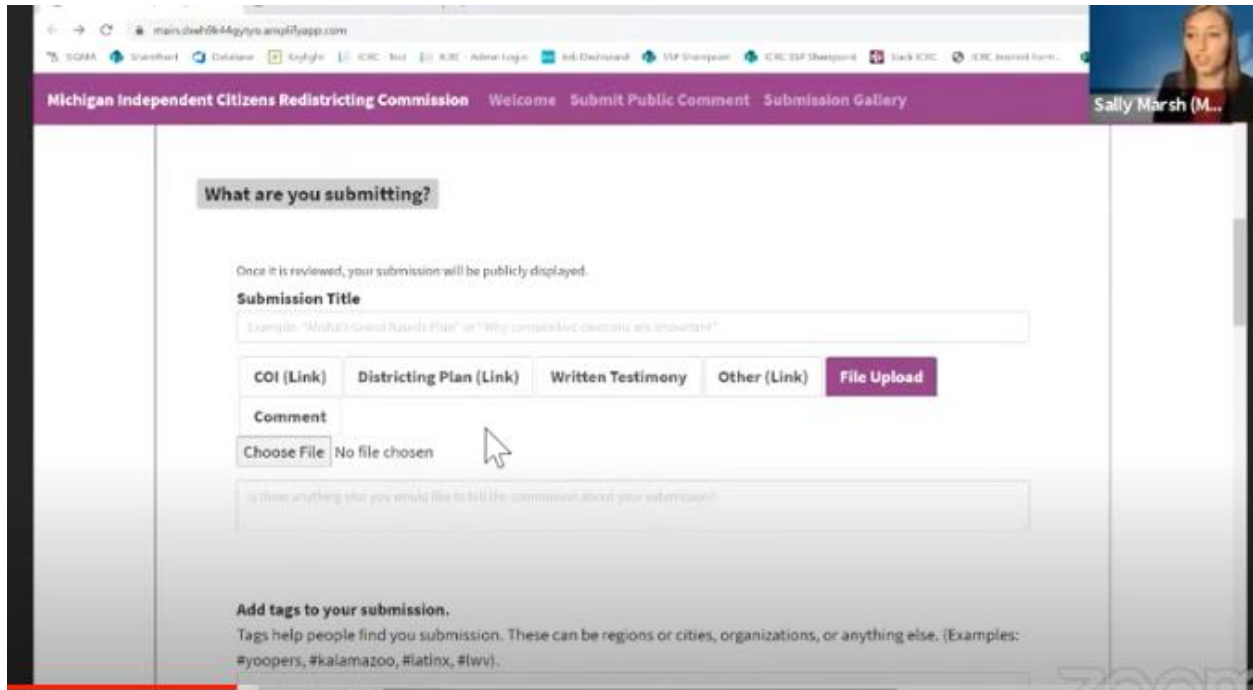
main.dxxh0k44gyiyo.amplifyapp.com

SIGMA SharePoint Database Keylight ICRC - Test ICRC - Admin Login Job Dashboard SSF Sharepoint ICRC SSF Sharepoint Slack ICRC ICRC Internal form...

Michigan Independent Citizens Redistricting Commission Welcome Submit Public Comment Submission Gallery

Sally Marsh (M...

What are you submitting?

Once it is reviewed, your submission will be publicly displayed.

Submission Title

Example: "Misha's Grand Rapids Plan" or "Why competitive elections are important"

COI (Link) Districting Plan (Link) Written Testimony Other (Link) File Upload

Comment

Choose File No file chosen

Is there anything else you would like to tell the commission about your submission?

Add tags to your submission.

Tags help people find you submission. These can be regions or cities, organizations, or anything else. (Examples: #yoopers, #kalamazoo, #latinx, #lwv).